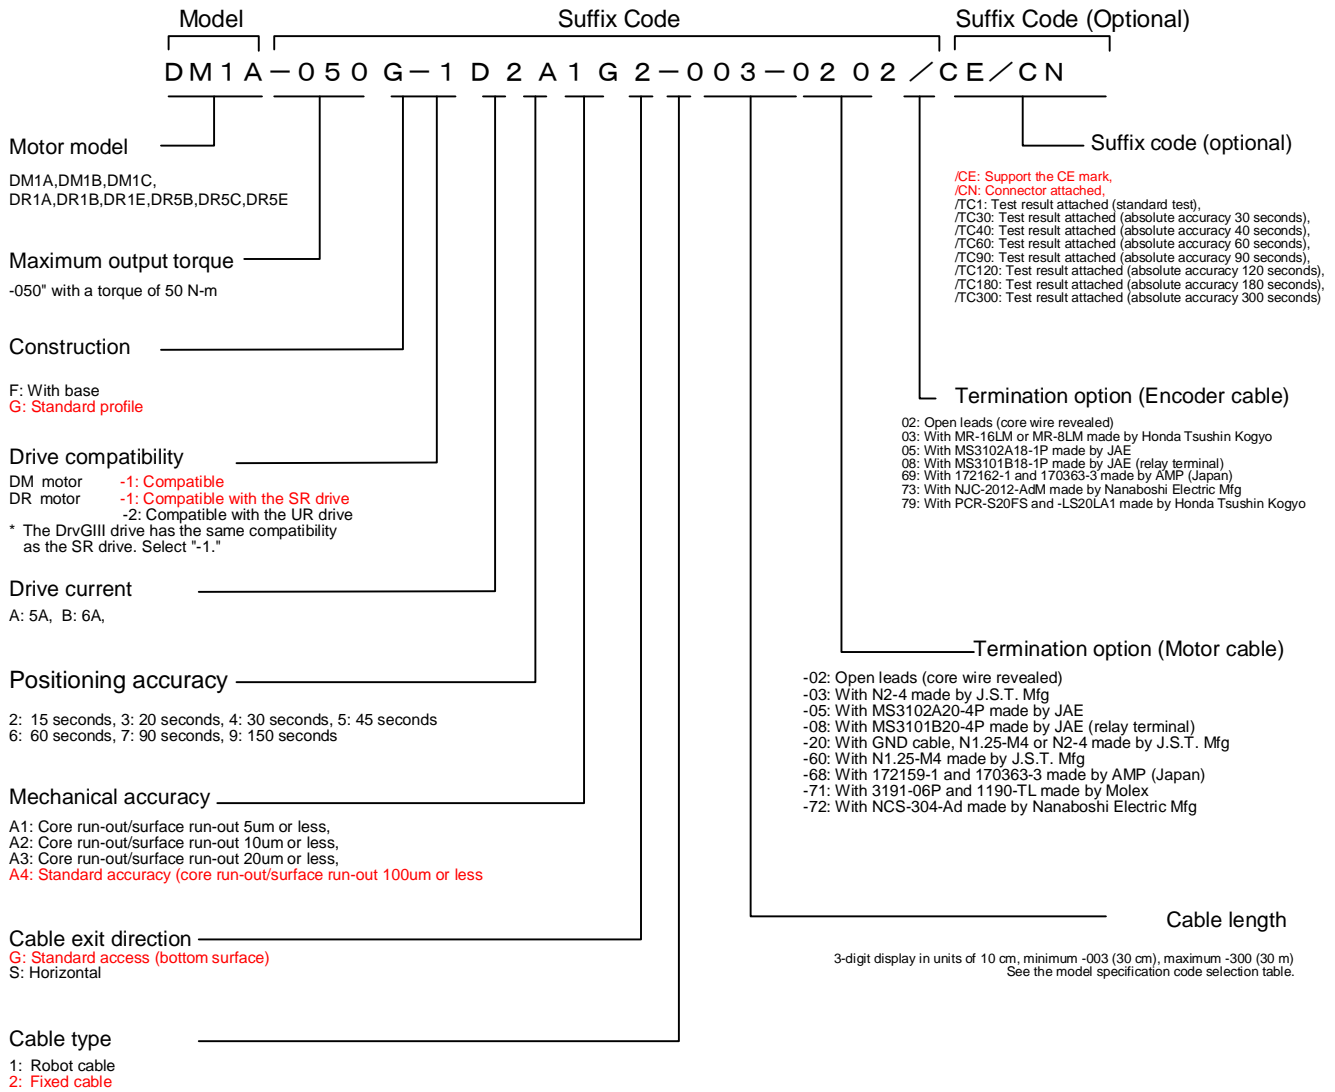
Model Suffix Code Suffix Code (Optional)

DM1A−050G−1D2A1G2−003−0202／CE／CN

Motor model

DM1A,DM1B,DM1C, DR1A,DR1B,DR1E,DR5B,DR5C,DR5E

Maximum output torque

-050" with a torque of 50 N-m

Construction

F: With base
G: Standard profile

Drive compatibility

DM motor -1: Compatible
DR motor -1: Compatible with the SR drive
-2: Compatible with the UR drive
* The DrvGIII drive has the same compatibility as the SR drive. Select "-1."

Drive current

A: 5A, B: 6A,

Positioning accuracy

2: 15 seconds, 3: 20 seconds, 4: 30 seconds, 5: 45 seconds
6: 60 seconds, 7: 90 seconds, 9: 150 seconds

Mechanical accuracy

A1: Core run-out/surface run-out 5um or less,
A2: Core run-out/surface run-out 10um or less,
A3: Core run-out/surface run-out 20um or less,
A4: Standard accuracy (core run-out/surface run-out 100um or less

Cable exit direction

G: Standard access (bottom surface)
S: Horizontal

Cable type

1: Robot cable
2: Fixed cable

Suffix code (optional)

/CE: Support the CE mark,
/CN: Connector attached,
/TC1: Test result attached (standard test),
/TC30: Test result attached (absolute accuracy 30 seconds),
/TC40: Test result attached (absolute accuracy 40 seconds),
/TC60: Test result attached (absolute accuracy 60 seconds),
/TC90: Test result attached (absolute accuracy 90 seconds),
/TC120: Test result attached (absolute accuracy 120 seconds),
/TC180: Test result attached (absolute accuracy 180 seconds),
/TC300: Test result attached (absolute accuracy 300 seconds)

Termination option (Encoder cable)

02: Open leads (core wire revealed)
03: With MR-16LM or MR-8LM made by Honda Tsushin Kogyo
05: With MS3102A18-1P made by JAE
08: With MS3101B18-1P made by JAE (relay terminal)
69: With 172162-1 and 170363-3 made by AMP (Japan)
73: With NJC-2012-AdM made by Nanaboshi Electric Mfg
79: With PCR-S20FS and -LS20LA1 made by Honda Tsushin Kogyo

Termination option (Motor cable)

-02: Open leads (core wire revealed)
-03: With N2-4 made by J.S.T. Mfg
-05: With MS3102A20-4P made by JAE
-08: With MS3101B20-4P made by JAE (relay terminal)
-20: With GND cable, N1.25-M4 or N2-4 made by J.S.T. Mfg
-60: With N1.25-M4 made by J.S.T. Mfg
-68: With 172159-1 and 170363-3 made by AMP (Japan)
-71: With 3191-06P and 1190-TL made by Molex
-72: With NCS-304-Ad made by Nanaboshi Electric Mfg

Cable length

3-digit display in units of 10 cm, minimum -003 (30 cm), maximum -300 (30 m)
See the model specification code selection table.